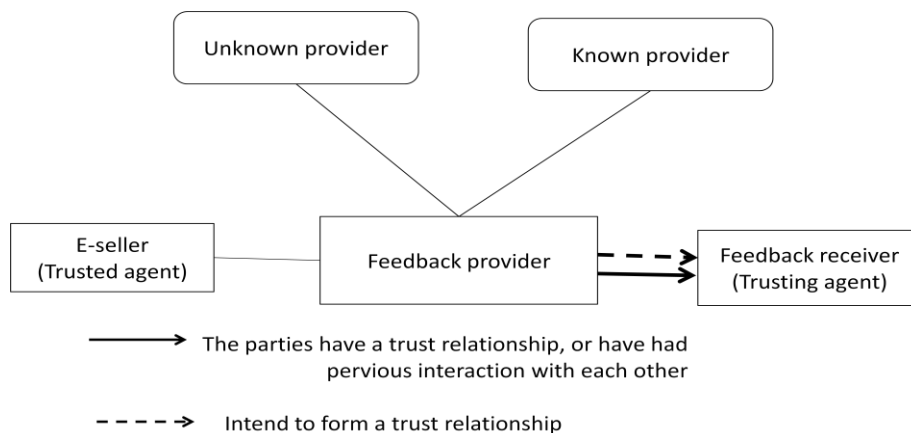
Unknown provider

Known provider

E-seller
(Trusted agent)

Feedback provider

Feedback receiver
(Trusting agent)

The parties have a trust relationship, or have had pervious interaction with each other

Intend to form a trust relationship